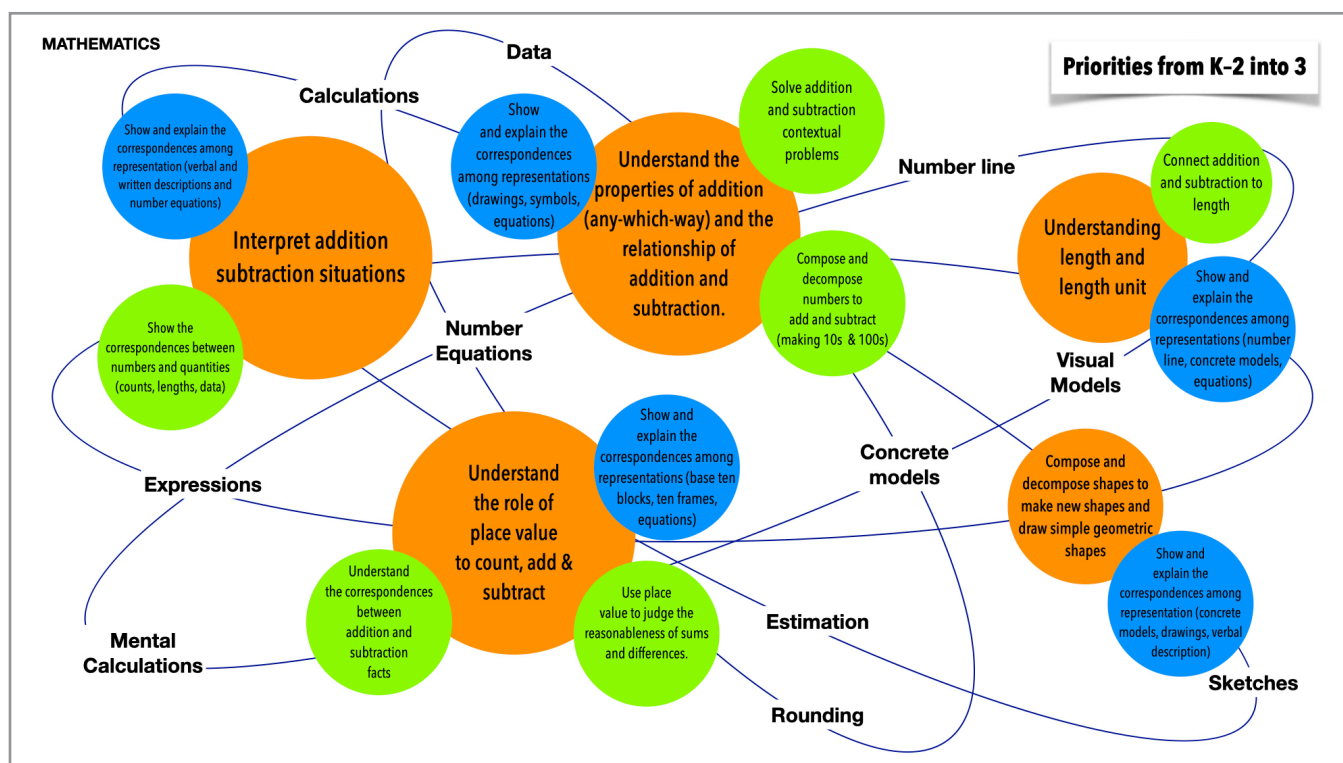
MATHEMATICS

Priorities from K-2 into 3

Data

Calculations

Show and explain the correspondences among representation (verbal and written descriptions and number equations)

Show and explain the correspondences among representations (drawings, symbols, equations)

Solve addition and subtraction contextual problems

Understand the properties of addition (any-which-way) and the relationship of addition and subtraction.

Number line

Connect addition and subtraction to length

Interpret addition subtraction situations

Understanding length and length unit

Compose and decompose numbers to add and subtract (making 10s & 100s)

Show and explain the correspondences among representations (number line, concrete models, equations)

Show the correspondences between numbers and quantities (counts, lengths, data)

Number Equations

Visual Models

Show and explain the correspondences among representations (base ten blocks, ten frames, equations)

Understand the role of place value to count, add & subtract

Concrete models

Compose and decompose shapes to make new shapes and draw simple geometric shapes

Expressions

Understand the correspondences between addition and subtraction facts

Use place value to judge the reasonableness of sums and differences.

Show and explain the correspondences among representation (concrete models, drawings, verbal description)

Estimation

Mental Calculations

Rounding

Sketches